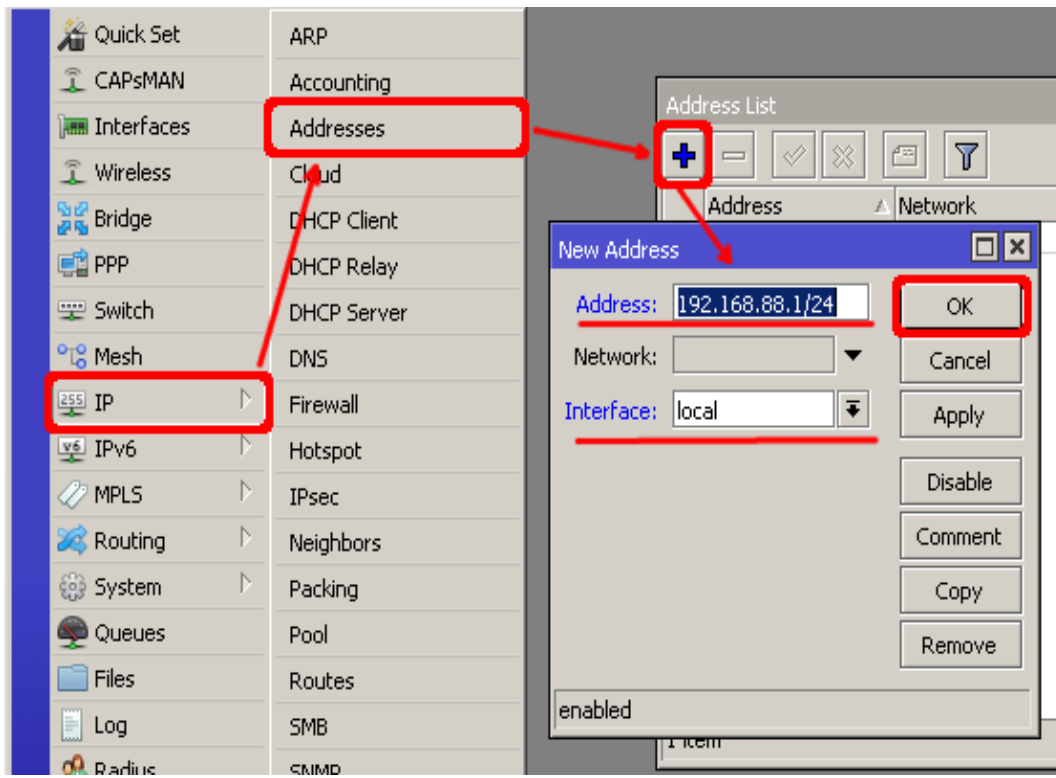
Quick Set
CAPsMAN
Interfaces
Wireless
Bridge
PPP
Switch
Mesh
IP
IPv6
MPLS
Routing
System
Queues
Files
Log
Radius

ARP
Accounting
Addresses
Cloud
DHCP Client
DHCP Relay
DHCP Server
DNS
Firewall
Hotspot
IPsec
Neighbors
Packing
Pool
Routes
SMB
SNMP

Address List
Address
Network

New Address
Address: 192.168.88.1/24
Network:
Interface: local
OK
Cancel
Apply
Disable
Comment
Copy
Remove
enabled
1 item